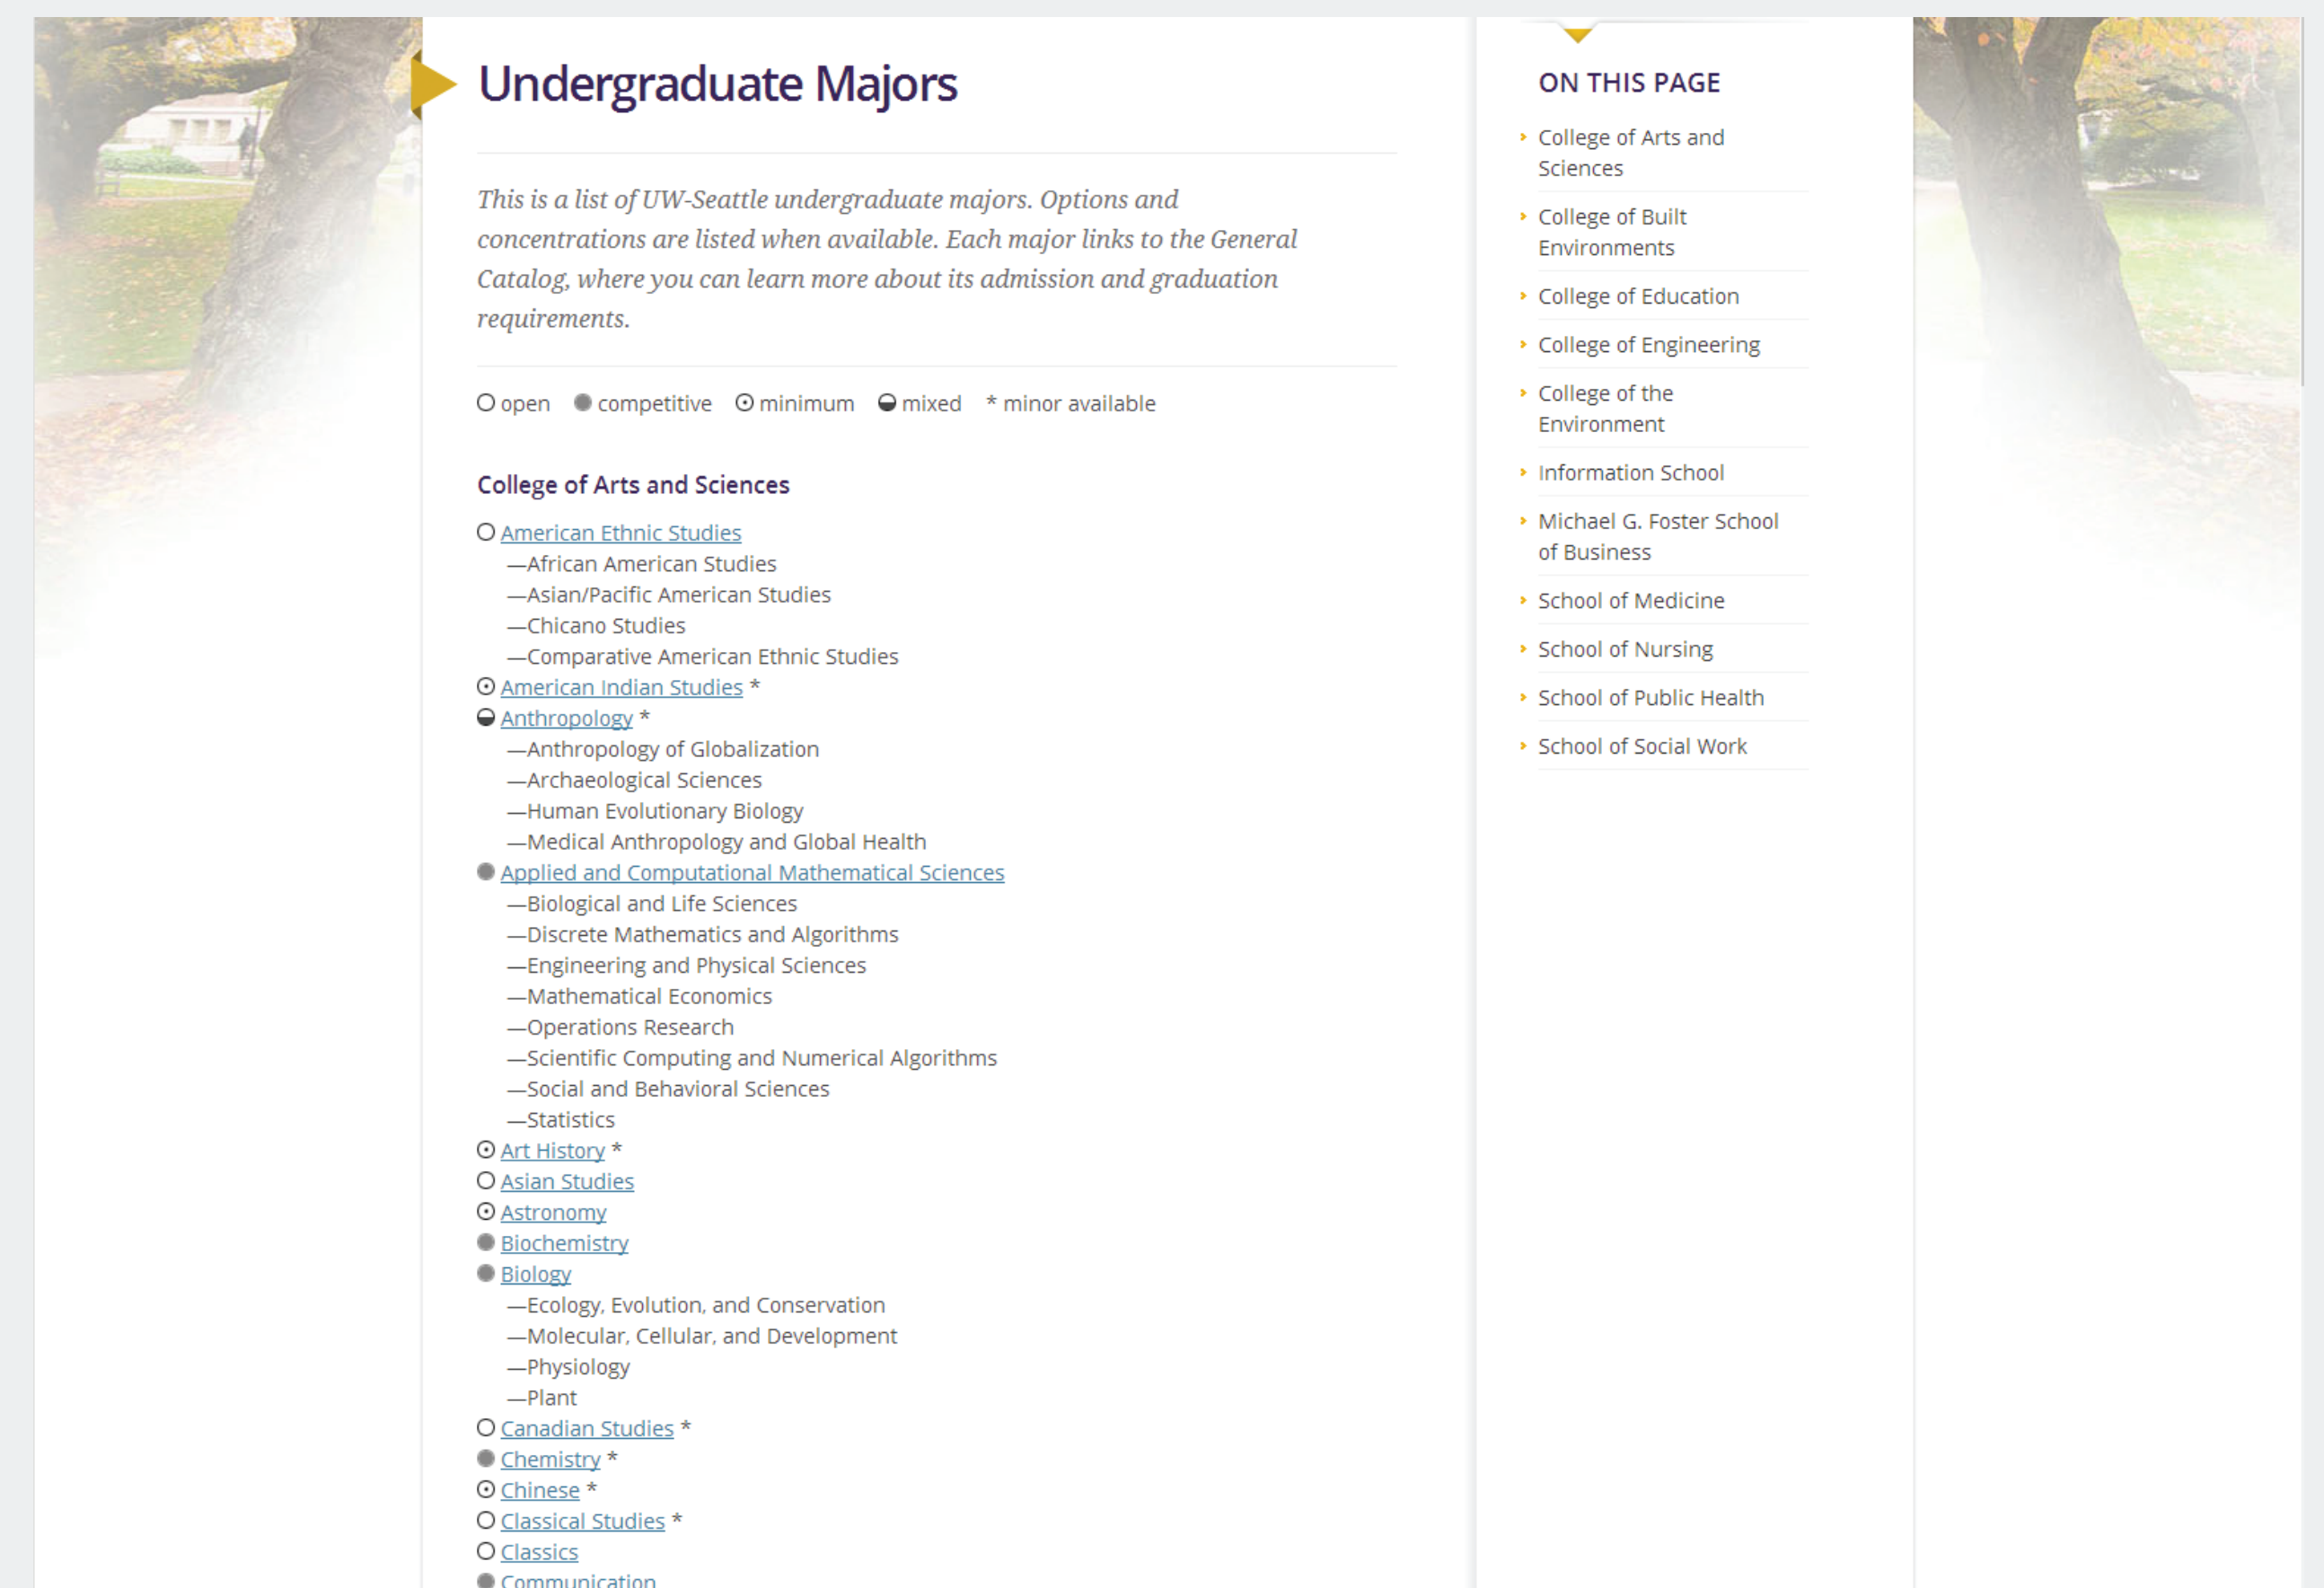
Undergraduate Majors

*This is a list of UW-Seattle undergraduate majors. Options and concentrations are listed when available. Each major links to the General Catalog, where you can learn more about its admission and graduation requirements.*

○ open ● competitive ⊙ minimum ◒ mixed * minor available

College of Arts and Sciences

○ American Ethnic Studies
—African American Studies
—Asian/Pacific American Studies
—Chicano Studies
—Comparative American Ethnic Studies
⊙ American Indian Studies *
◒ Anthropology *
—Anthropology of Globalization
—Archaeological Sciences
—Human Evolutionary Biology
—Medical Anthropology and Global Health
● Applied and Computational Mathematical Sciences
—Biological and Life Sciences
—Discrete Mathematics and Algorithms
—Engineering and Physical Sciences
—Mathematical Economics
—Operations Research
—Scientific Computing and Numerical Algorithms
—Social and Behavioral Sciences
—Statistics
⊙ Art History *
○ Asian Studies
⊙ Astronomy
● Biochemistry
● Biology
—Ecology, Evolution, and Conservation
—Molecular, Cellular, and Development
—Physiology
—Plant
○ Canadian Studies *
● Chemistry *
⊙ Chinese *
○ Classical Studies *
○ Classics
● Communication

ON THIS PAGE

College of Arts and Sciences
College of Built Environments
College of Education
College of Engineering
College of the Environment
Information School
Michael G. Foster School of Business
School of Medicine
School of Nursing
School of Public Health
School of Social Work